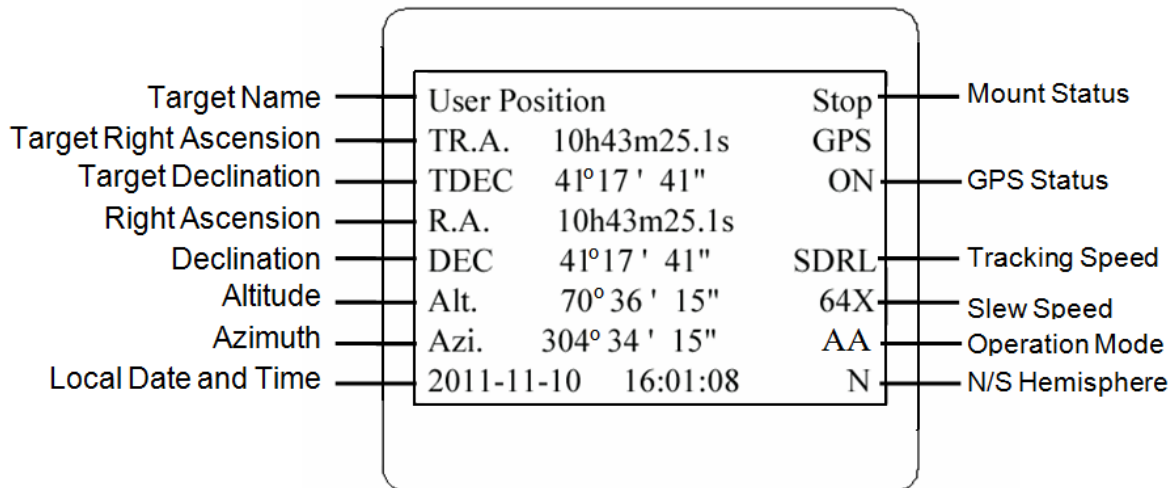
Target Name
Target Right Ascension
Target Declination
Right Ascension
Declination
Altitude
Azimuth
Local Date and Time

User Position Stop
TR.A. 10h43m25.1s GPS
TDEC 41º17 ' 41" ON
R.A. 10h43m25.1s
DEC 41º17 ' 41" SDRL
Alt. 70º 36 ' 15" 64X
Azi. 304º 34 ' 15" AA
2011-11-10 16:01:08 N

Mount Status
GPS Status
Tracking Speed
Slew Speed
Operation Mode
N/S Hemisphere